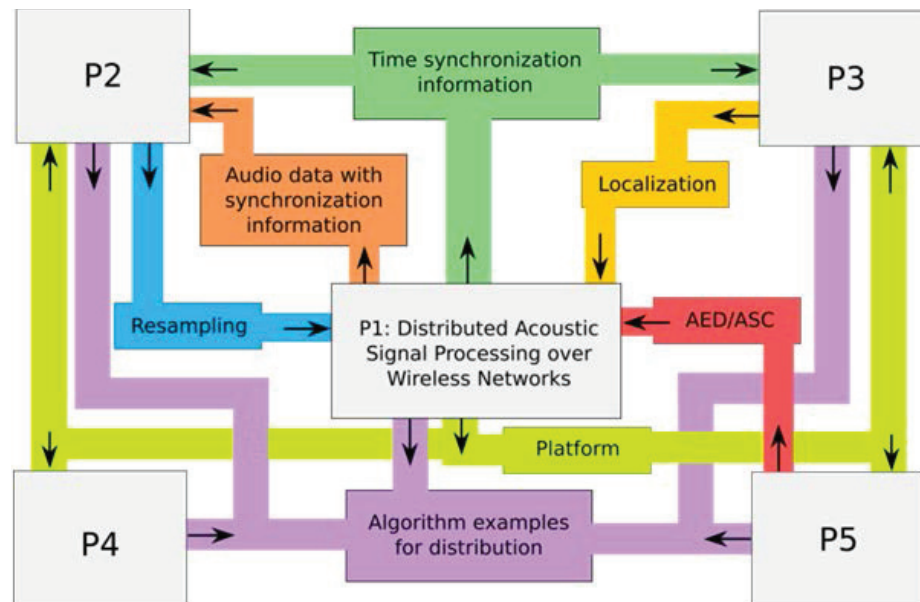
P2

Time synchronization information

P3

Audio data with synchronization information

Localization

Resampling

P1: Distributed Acoustic Signal Processing over Wireless Networks

AED/ASC

Platform

P4

Algorithm examples for distribution

P5